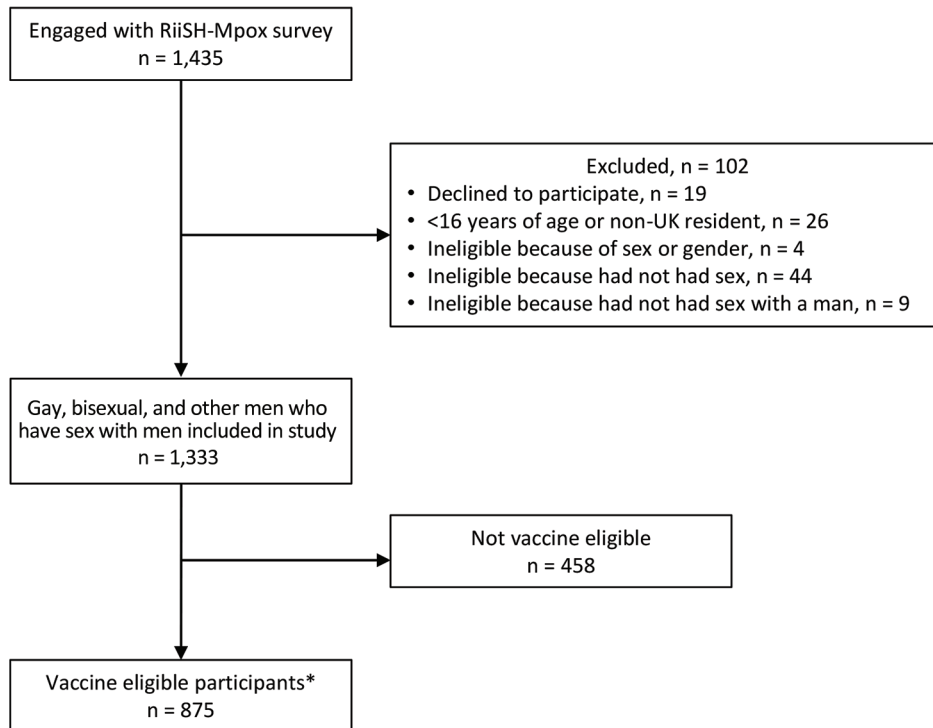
Engaged with RiiSH-Mpox survey
n = 1,435

Excluded, n = 102
• Declined to participate, n = 19
• <16 years of age or non-UK resident, n = 26
• Ineligible because of sex or gender, n = 4
• Ineligible because had not had sex, n = 44
• Ineligible because had not had sex with a man, n = 9

Gay, bisexual, and other men who have sex with men included in study
n = 1,333

Not vaccine eligible
n = 458

Vaccine eligible participants*
n = 875